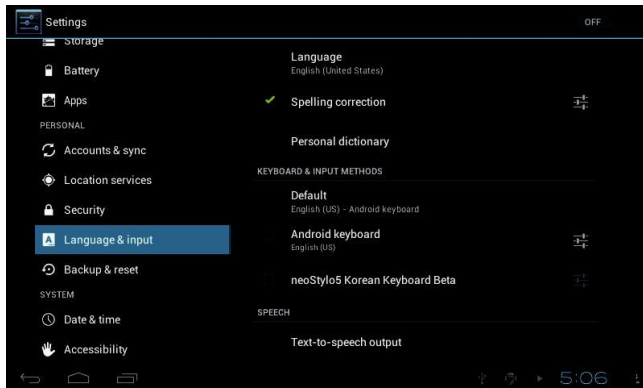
Settings

OFF

Storage

Battery

Apps

PERSONAL

Accounts & sync

Location services

Security

Language & input

Backup & reset

SYSTEM

Date & time

Accessibility

Language
English (United States)

Spelling correction

Personal dictionary

KEYBOARD & INPUT METHODS

Default
English (US) - Android keyboard

Android keyboard
English (US)

neoStylo5 Korean Keyboard Beta

SPEECH

Text-to-speech output

5:06